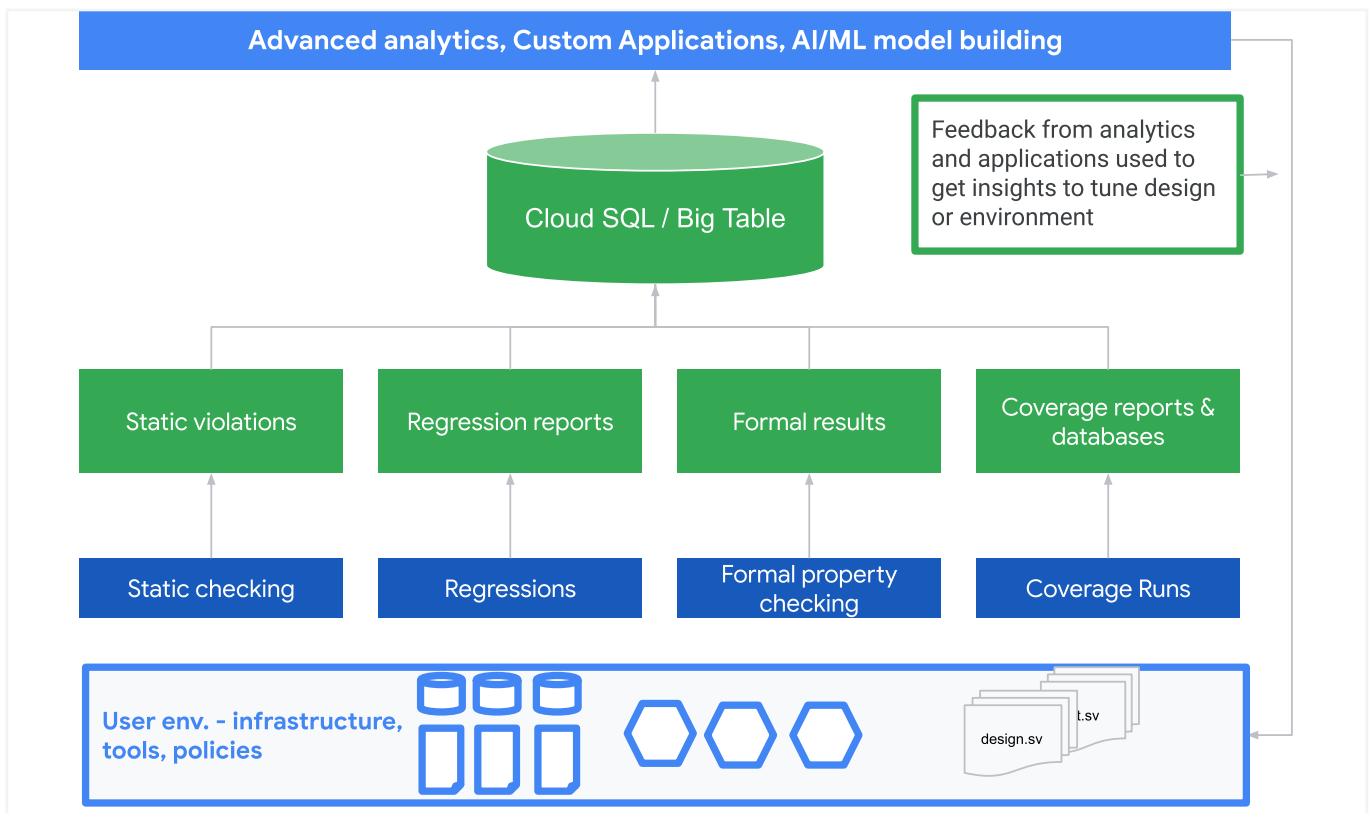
Advanced analytics, Custom Applications, AI/ML model building

Feedback from analytics and applications used to get insights to tune design or environment

Cloud SQL / Big Table

Static violations

Regression reports

Formal results

Coverage reports & databases

Static checking

Regressions

Formal property checking

Coverage Runs

User env. - infrastructure, tools, policies

t.sv

design.sv